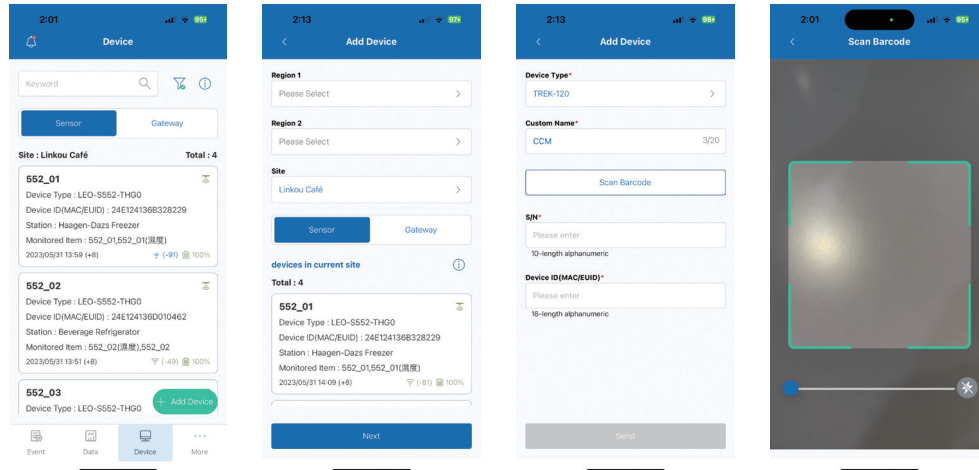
2:01

Device

Keyword

Sensor
Gateway

Site : Linkou Café
Total : 4

552_01
Device Type : LEO-S552-THG0
Device ID(MAC/EUID) : 24E124136B328229
Station : Haagen-Dazs Freezer
Monitored Item : 552_01,552_01(濕度)
2023/05/31 13:59 (+8)
(-91) 100%

552_02
Device Type : LEO-S552-THG0
Device ID(MAC/EUID) : 24E124136D010462
Station : Beverage Refrigerator
Monitored Item : 552_02(濕度),552_02
2023/05/31 13:51 (+8)
(-49) 100%

552_03
Device Type : LEO-S552-THG0

+ Add Device

Event
Data
Device
More

2:13

Add Device

Region 1
Please Select

Region 2
Please Select

Site
Linkou Café

Sensor
Gateway

devices in current site

Total : 4

552_01
Device Type : LEO-S552-THG0
Device ID(MAC/EUID) : 24E124136B328229
Station : Haagen-Dazs Freezer
Monitored Item : 552_01,552_01(濕度)
2023/05/31 14:09 (+8)
(-81) 100%

Next

2:13

Add Device

Device Type*
TREK-120

Custom Name*
CCM
3/20

Scan Barcode

S/N*
Please enter
10-length alphanumeric

Device ID(MAC/EUID)*
Please enter
16-length alphanumeric

Send

2:01

Scan Barcode